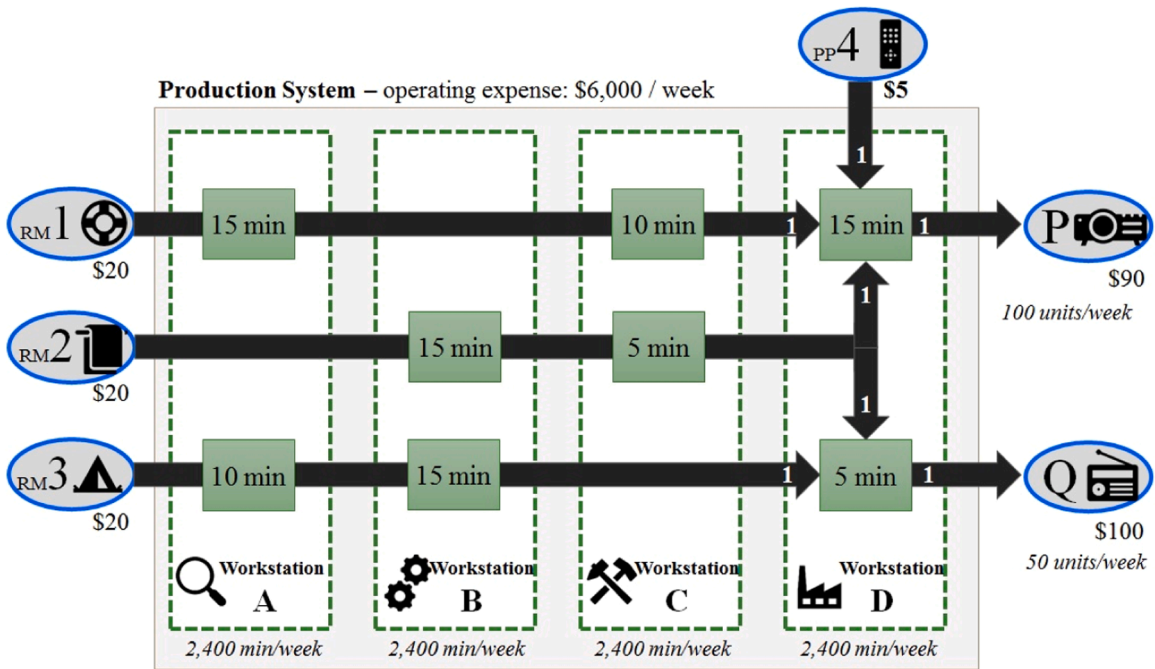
PP4
$5

Production System – operating expense: $6,000 / week

RM1
$20

RM2
$20

RM3
$20

15 min
10 min
1
15 min
1
1
P
$90
100 units/week

15 min
5 min
1

10 min
15 min
1
5 min
1
Q
$100
50 units/week

Workstation A
Workstation B
Workstation C
Workstation D

2,400 min/week
2,400 min/week
2,400 min/week
2,400 min/week